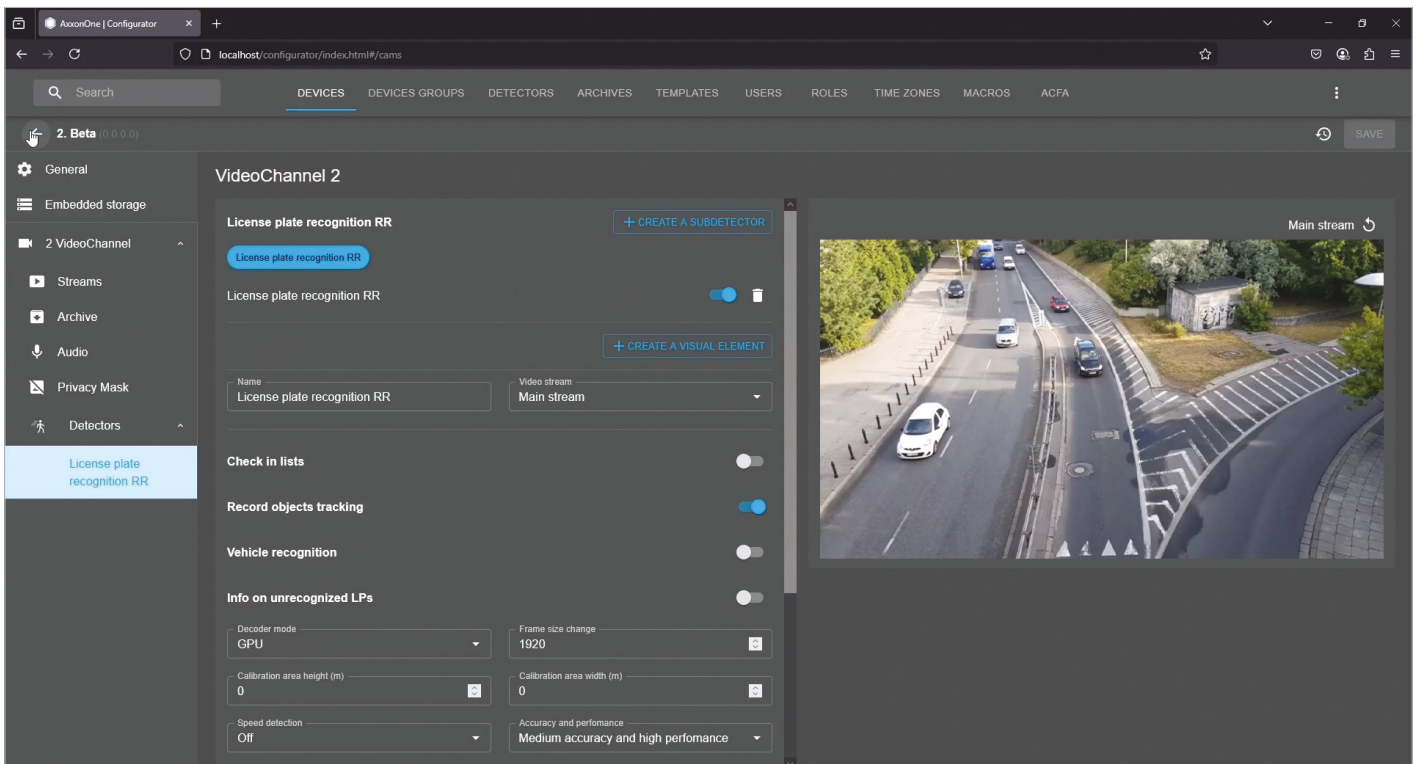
AxxonOne | Configurator

localhost/configurator/index.html#/cams

Search

DEVICES DEVICES GROUPS DETECTORS ARCHIVES TEMPLATES USERS ROLES TIME ZONES MACROS ACFA

2. Beta (0.0.0.0)

SAVE

General
Embedded storage
2 VideoChannel
Streams
Archive
Audio
Privacy Mask
Detectors
License plate recognition RR

VideoChannel 2

License plate recognition RR

+ CREATE A SUBDETECTOR

License plate recognition RR

License plate recognition RR

+ CREATE A VISUAL ELEMENT

Name
License plate recognition RR

Video stream
Main stream

Check in lists

Record objects tracking

Vehicle recognition

Info on unrecognized LPs

Decoder mode
GPU

Frame size change
1920

Calibration area height (m)
0

Calibration area width (m)
0

Speed detection
Off

Accuracy and perfomance
Medium accuracy and high perfomance

Main stream